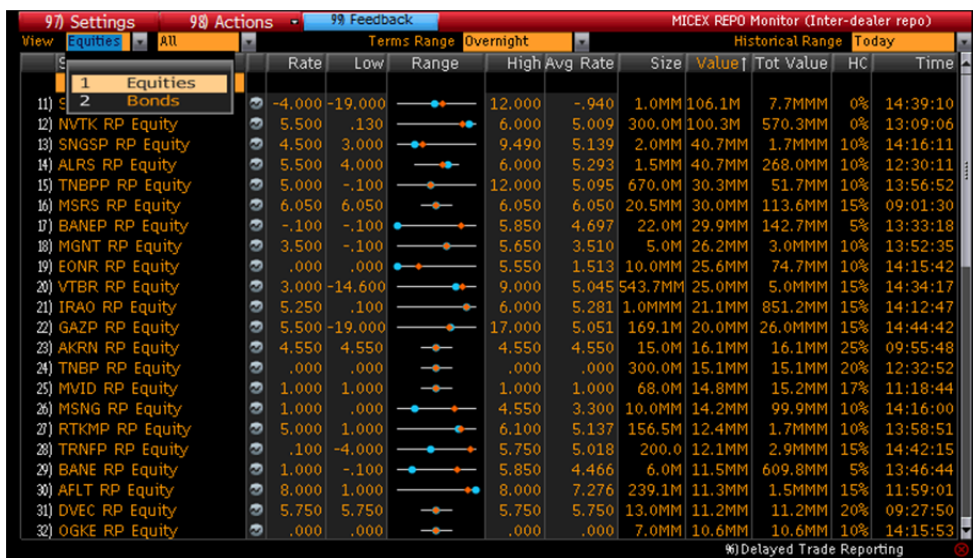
97) Settings 98) Actions 99) Feedback MICEX REPO Monitor (Inter-dealer repo)

View Equities All Terms Range Overnight Historical Range Today

1 Equities
2 Bonds

| | Rate | Low | Range | High | Avg Rate | Size | Value | Tot Value | HC | Time |
|---|---|---|---|---|---|---|---|---|---|---|
| 11) S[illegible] | -4.000 | -19.000 | | 12.000 | -.940 | 1.0MM | 106.1M | 7.7MMM | 0% | 14:39:10 |
| 12) NVTK RP Equity | 5.500 | .130 | | 6.000 | 5.009 | 300.0M | 100.3M | 570.3MM | 0% | 13:09:06 |
| 13) SNGSP RP Equity | 4.500 | 3.000 | | 9.490 | 5.139 | 2.0MM | 40.7MM | 1.7MMM | 10% | 14:16:11 |
| 14) ALRS RP Equity | 5.500 | 4.000 | | 6.000 | 5.293 | 1.5MM | 40.7MM | 268.0MM | 10% | 12:30:11 |
| 15) TNBPP RP Equity | 5.000 | -.100 | | 12.000 | 5.095 | 670.0M | 30.3MM | 51.7MM | 10% | 13:56:52 |
| 16) MSRS RP Equity | 6.050 | 6.050 | | 6.050 | 6.050 | 20.5MM | 30.0MM | 113.6MM | 15% | 09:01:30 |
| 17) BANEP RP Equity | -.100 | -.100 | | 5.850 | 4.697 | 22.0M | 29.9MM | 142.7MM | 5% | 13:33:18 |
| 18) MGNT RP Equity | 3.500 | -.100 | | 5.650 | 3.510 | 5.0M | 26.2MM | 3.0MMM | 10% | 13:52:35 |
| 19) EONR RP Equity | .000 | .000 | | 5.550 | 1.513 | 10.0MM | 25.6MM | 74.7MM | 10% | 14:15:42 |
| 20) VTBR RP Equity | 3.000 | -14.600 | | 9.000 | 5.045 | 543.7MM | 25.0MM | 5.0MMM | 15% | 14:34:17 |
| 21) IRAO RP Equity | 5.250 | .100 | | 6.000 | 5.281 | 1.0MMM | 21.1MM | 851.2MM | 15% | 14:12:47 |
| 22) GAZP RP Equity | 5.500 | -19.000 | | 17.000 | 5.051 | 169.1M | 20.0MM | 26.0MMM | 15% | 14:44:42 |
| 23) AKRN RP Equity | 4.550 | 4.550 | | 4.550 | 4.550 | 15.0M | 16.1MM | 16.1MM | 25% | 09:55:48 |
| 24) TNBP RP Equity | .000 | .000 | | .000 | .000 | 300.0M | 15.1MM | 15.1MM | 20% | 12:32:52 |
| 25) MVID RP Equity | 1.000 | 1.000 | | 1.000 | 1.000 | 68.0M | 14.8MM | 15.2MM | 17% | 11:18:44 |
| 26) MSNG RP Equity | 1.000 | .000 | | 4.550 | 3.300 | 10.0MM | 14.2MM | 99.9MM | 10% | 14:16:00 |
| 27) RTKMP RP Equity | 5.000 | 1.000 | | 6.100 | 5.137 | 156.5M | 12.4MM | 1.7MMM | 10% | 13:58:51 |
| 28) TRNFP RP Equity | .100 | -4.000 | | 5.750 | 5.018 | 200.0 | 12.1MM | 2.9MMM | 15% | 14:42:15 |
| 29) BANE RP Equity | 1.000 | -.100 | | 5.850 | 4.466 | 6.0M | 11.5MM | 609.8MM | 5% | 13:46:44 |
| 30) AFLT RP Equity | 8.000 | 1.000 | | 8.000 | 7.276 | 239.1M | 11.3MM | 1.5MMM | 15% | 11:59:01 |
| 31) DVEC RP Equity | 5.750 | 5.750 | | 5.750 | 5.750 | 13.0MM | 11.2MM | 11.2MM | 20% | 09:27:50 |
| 32) OGKE RP Equity | .000 | .000 | | .000 | .000 | 7.0MM | 10.6MM | 10.6MM | 10% | 14:15:53 |

96) Delayed Trade Reporting